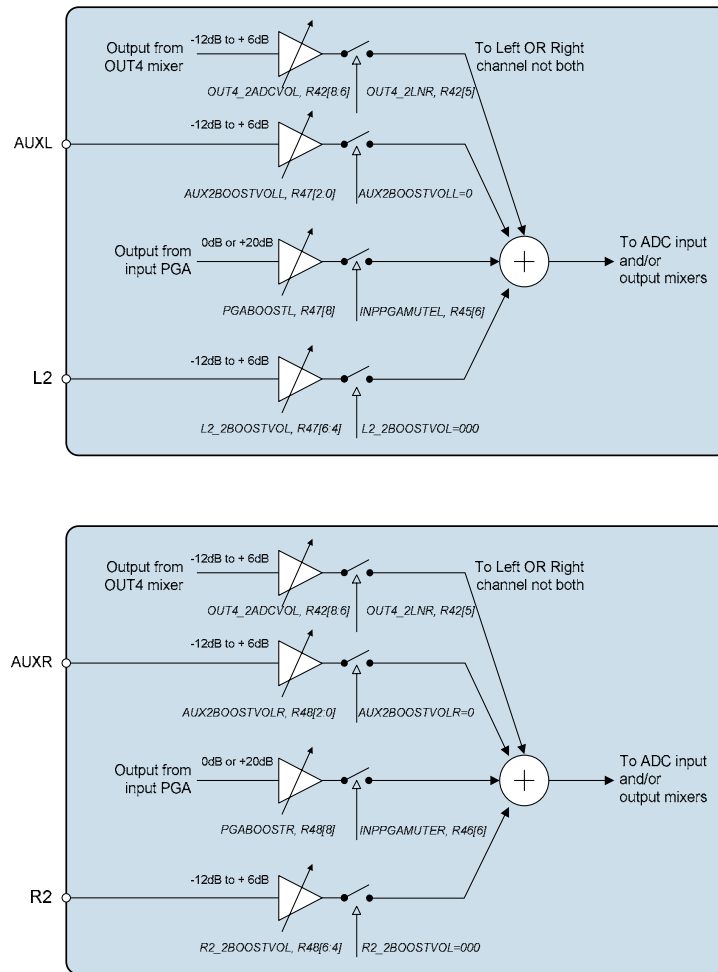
Output from OUT4 mixer
-12dB to + 6dB
OUT4_2ADCVOL, R42[8:6]
OUT4_2LNR, R42[5]
To Left OR Right channel not both

AUXL
-12dB to + 6dB
AUX2BOOSTVOLL, R47[2:0]
AUX2BOOSTVOLL=0

Output from input PGA
0dB or +20dB
PGABOOSTL, R47[8]
INPPGAMUTEL, R45[6]
To ADC input and/or output mixers

L2
-12dB to + 6dB
L2_2BOOSTVOL, R47[6:4]
L2_2BOOSTVOL=000

Output from OUT4 mixer
-12dB to + 6dB
OUT4_2ADCVOL, R42[8:6]
OUT4_2LNR, R42[5]
To Left OR Right channel not both

AUXR
-12dB to + 6dB
AUX2BOOSTVOLR, R48[2:0]
AUX2BOOSTVOLR=0

Output from input PGA
0dB or +20dB
PGABOOSTR, R48[8]
INPPGAMUTER, R46[6]
To ADC input and/or output mixers

R2
-12dB to + 6dB
R2_2BOOSTVOL, R48[6:4]
R2_2BOOSTVOL=000